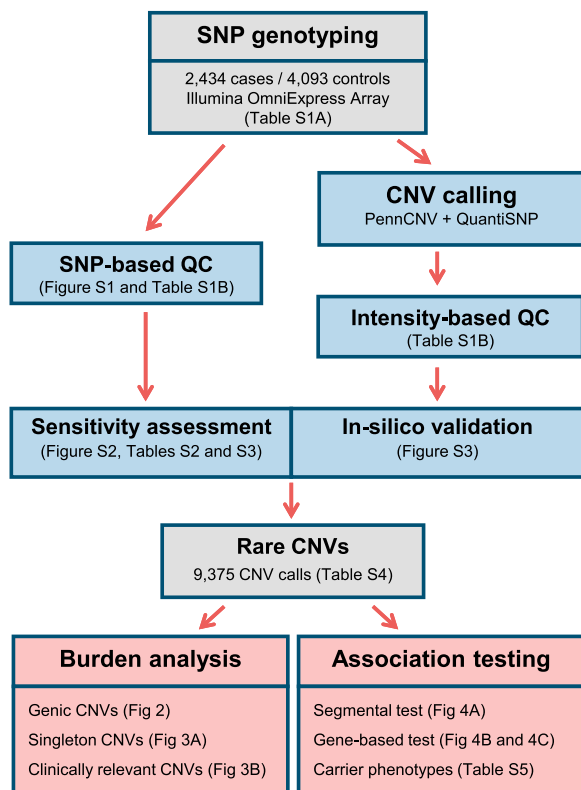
SNP genotyping

2,434 cases / 4,093 controls
Illumina OmniExpress Array
(Table S1A)

CNV calling
PennCNV + QuantiSNP

SNP-based QC
(Figure S1 and Table S1B)

Intensity-based QC
(Table S1B)

Sensitivity assessment
(Figure S2, Tables S2 and S3)

In-silico validation
(Figure S3)

Rare CNVs
9,375 CNV calls (Table S4)

Burden analysis

Genic CNVs (Fig 2)
Singleton CNVs (Fig 3A)
Clinically relevant CNVs (Fig 3B)

Association testing

Segmental test (Fig 4A)
Gene-based test (Fig 4B and 4C)
Carrier phenotypes (Table S5)